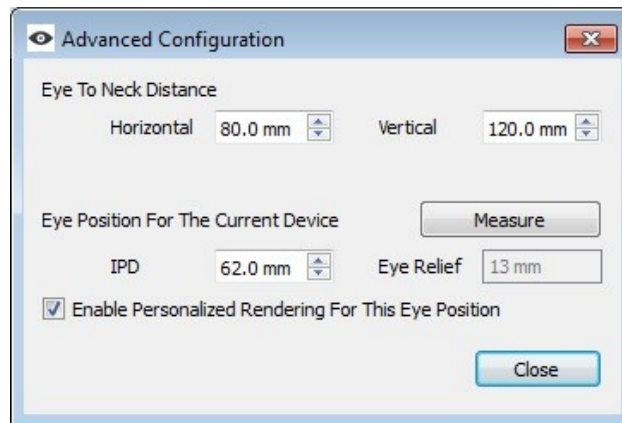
Advanced Configuration

Eye To Neck Distance

Horizontal 80.0 mm

Vertical 120.0 mm

Eye Position For The Current Device

Measure

IPD 62.0 mm

Eye Relief 13 mm

Enable Personalized Rendering For This Eye Position

Close